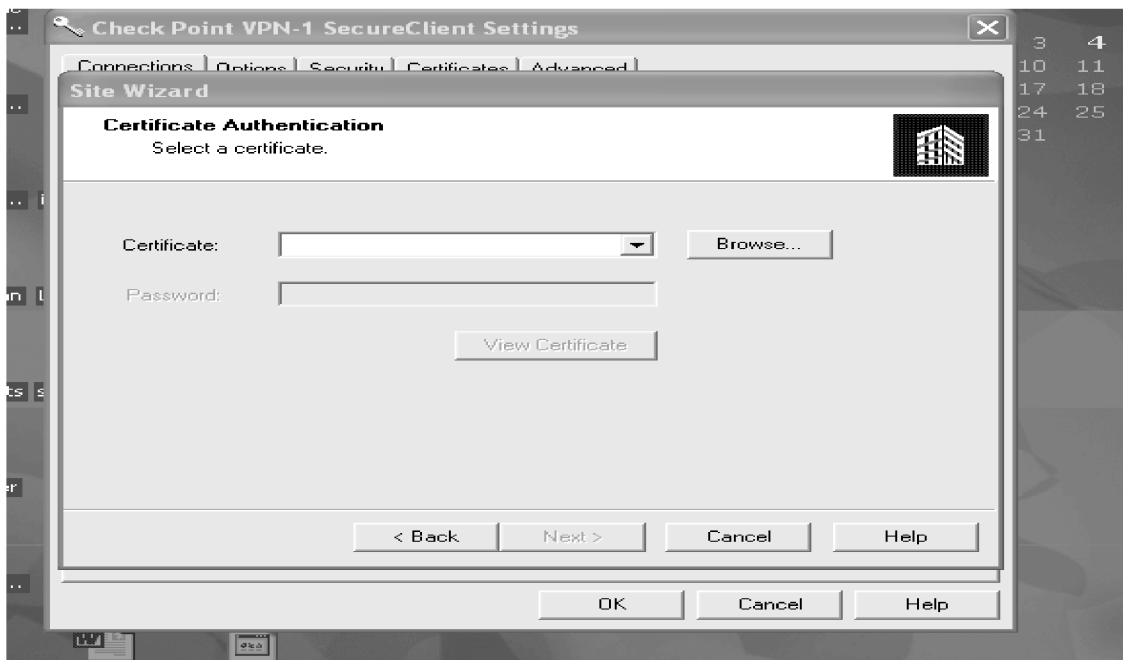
Check Point VPN-1 SecureClient Settings

Connections | Options | Security | Certificates | Advanced

Site Wizard

Certificate Authentication
Select a certificate.

Certificate:

Browse...

Password:

View Certificate

< Back

Next >

Cancel

Help

OK

Cancel

Help

3 4
10 11
17 18
24 25
31